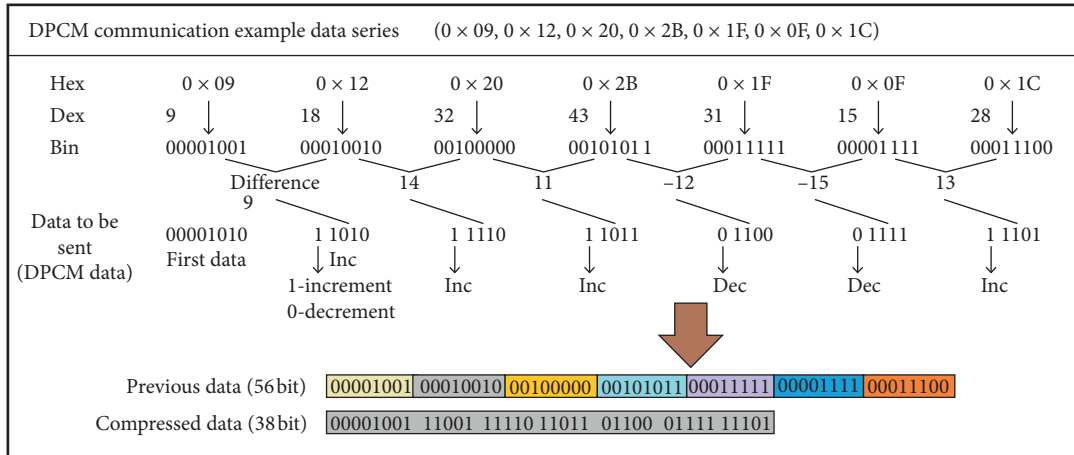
DPCM communication example data series (0 × 09, 0 × 12, 0 × 20, 0 × 2B, 0 × 1F, 0 × 0F, 0 × 1C)

Hex 0 × 09 0 × 12 0 × 20 0 × 2B 0 × 1F 0 × 0F 0 × 1C

Dex 9 18 32 43 31 15 28

Bin 00001001 00010010 00100000 00101011 00011111 00001111 00011100

Difference 9 14 11 −12 −15 13

Data to be sent (DPCM data) 00001010 First data 1 1010 Inc 1 1110 Inc 1 1011 Inc 0 1100 Dec 0 1111 Dec 1 1101 Inc

1-increment
0-decrement

Previous data (56 bit) 00001001 00010010 00100000 00101011 00011111 00001111 00011100

Compressed data (38 bit) 00001001 11001 11110 11011 01100 01111 11101